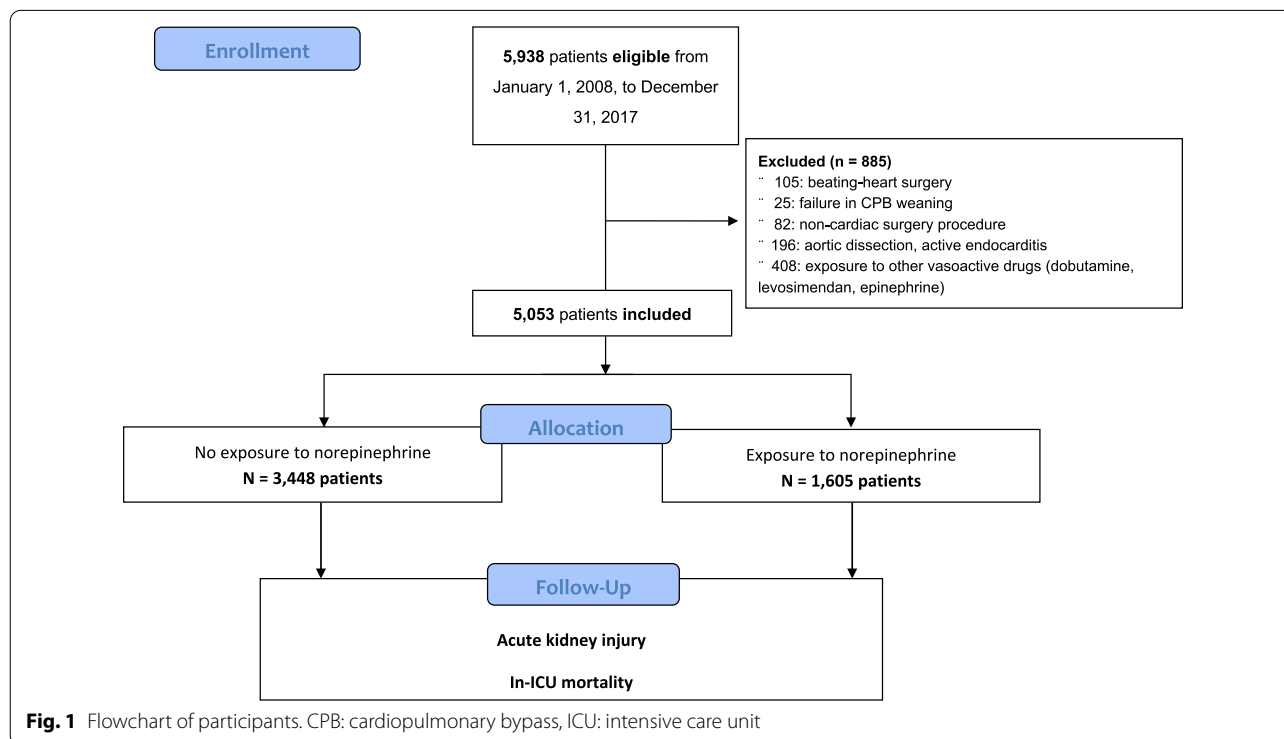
Enrollment

5,938 patients eligible from January 1, 2008, to December 31, 2017

Excluded (n = 885)
¨ 105: beating-heart surgery
¨ 25: failure in CPB weaning
¨ 82: non-cardiac surgery procedure
¨ 196: aortic dissection, active endocarditis
¨ 408: exposure to other vasoactive drugs (dobutamine, levosimendan, epinephrine)

5,053 patients included

Allocation

No exposure to norepinephrine
N = 3,448 patients

Exposure to norepinephrine
N = 1,605 patients

Follow-Up

Acute kidney injury

In-ICU mortality

Fig. 1 Flowchart of participants. CPB: cardiopulmonary bypass, ICU: intensive care unit